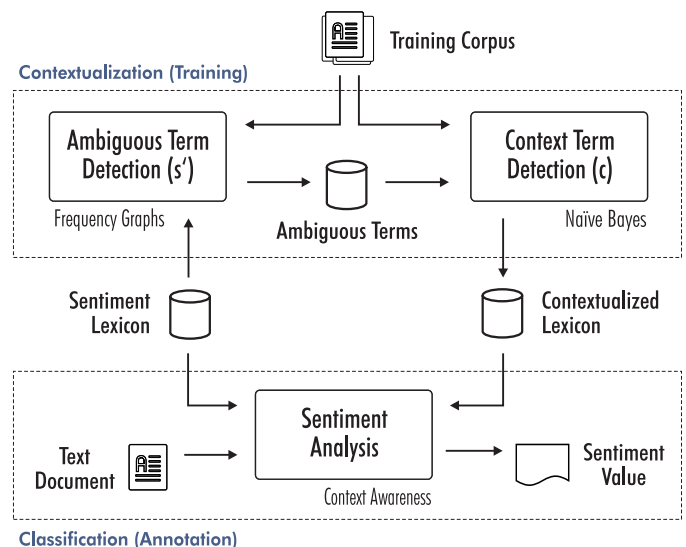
Training Corpus

Contextualization (Training)

Ambiguous Term Detection (s′)

Context Term Detection (c)

Frequency Graphs

Ambiguous Terms

Naïve Bayes

Sentiment Lexicon

Contextualized Lexicon

Sentiment Analysis

Text Document

Sentiment Value

Context Awareness

Classification (Annotation)